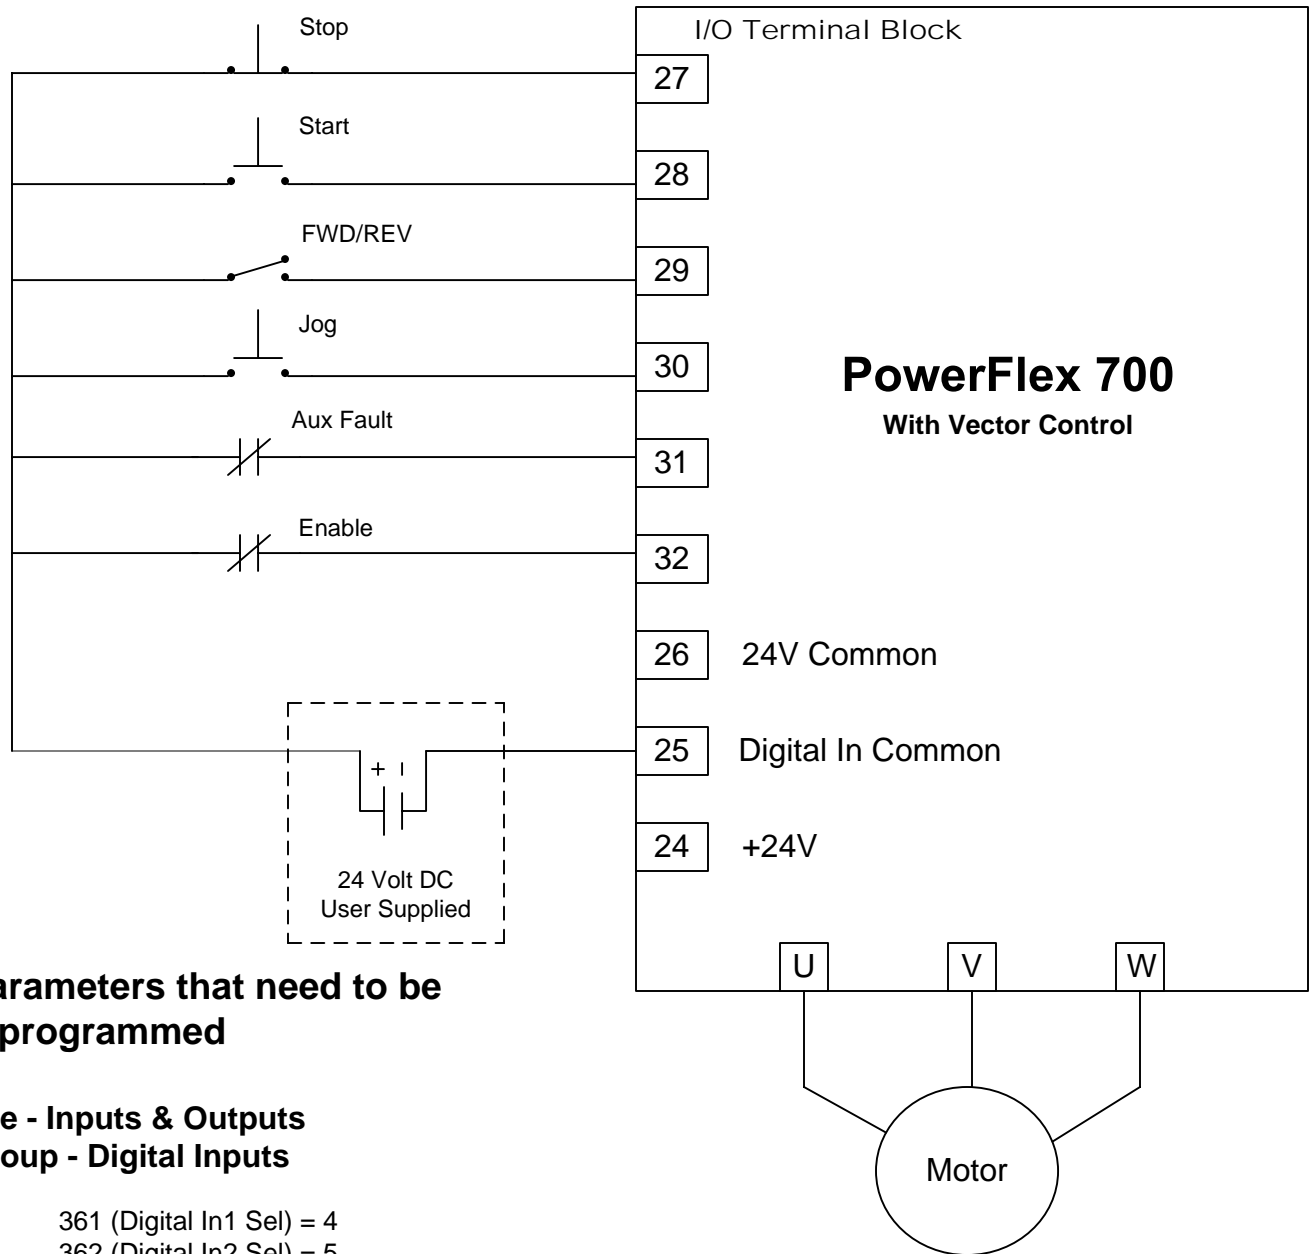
Stop

Start

FWD/REV

Jog

Aux Fault

Enable

I/O Terminal Block

27

28

29

30

31

32

26 24V Common

25 Digital In Common

24 +24V

PowerFlex 700
With Vector Control

+

24 Volt DC
User Supplied

U V W

Motor

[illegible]arameters that need to be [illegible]programmed

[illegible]e - Inputs & Outputs
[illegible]oup - Digital Inputs

361 (Digital In1 Sel) = 4
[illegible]